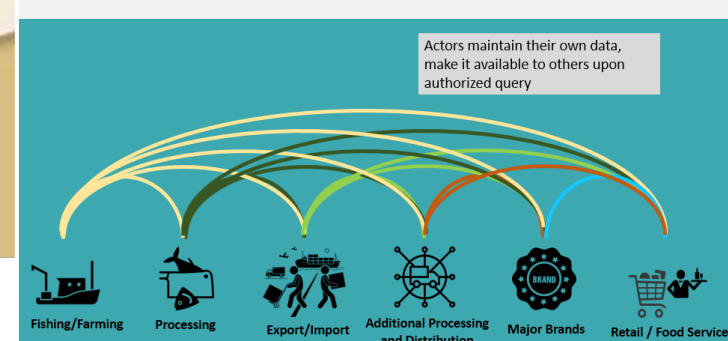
Actors maintain their own data, make it available to others upon authorized query

BRAND

Fishing/Farming

Processing

Export/Import

Additional Processing and Distribution

Major Brands

Retail / Food Service